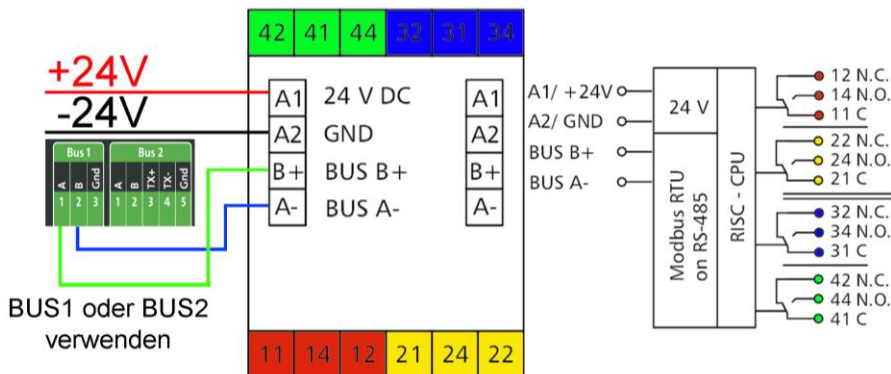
42 41 44 32 31 34

+24V
-24V

Bus 1
A B Gnd
1 2 3

Bus 2
A B TX+ TX- Gnd
1 2 3 4 5

A1 24 V DC A1
A2 GND A2
B+ BUS B+ B+
A- BUS A- A-

BUS1 oder BUS2 verwenden

11 14 12 21 24 22

A1/ +24V
A2/ GND
BUS B+
BUS A-

24 V
Modbus RTU on RS-485
RISC - CPU

12 N.C.
14 N.O.
11 C
22 N.C.
24 N.O.
21 C
32 N.C.
34 N.O.
31 C
42 N.C.
44 N.O.
41 C